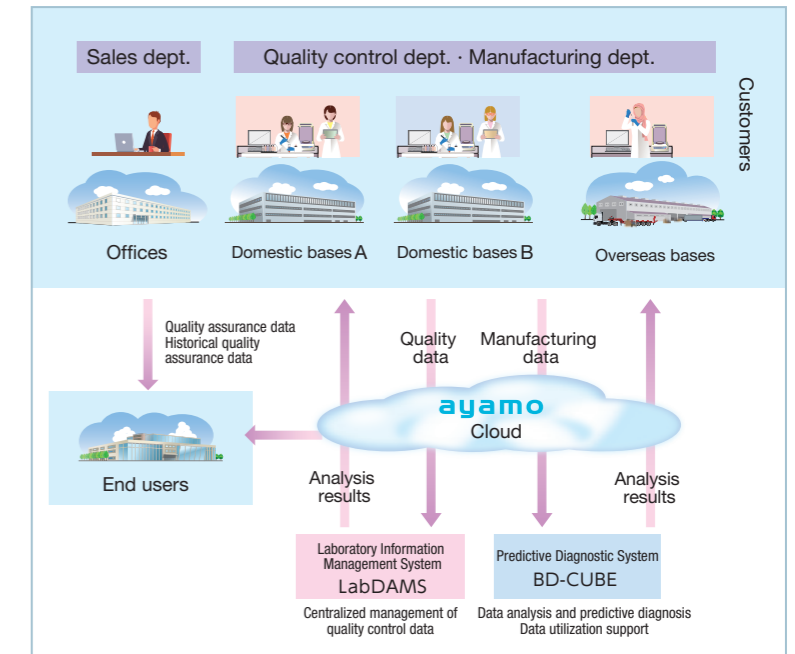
Sales dept.

Quality control dept. · Manufacturing dept.

Customers

Offices

Domestic bases A

Domestic bases B

Overseas bases

Quality assurance data
Historical quality assurance data

Quality data

Manufacturing data

ayamo
Cloud

End users

Analysis results

Analysis results

Laboratory Information Management System
LabDAMS

Centralized management of quality control data

Predictive Diagnostic System
BD-CUBE

Data analysis and predictive diagnosis
Data utilization support